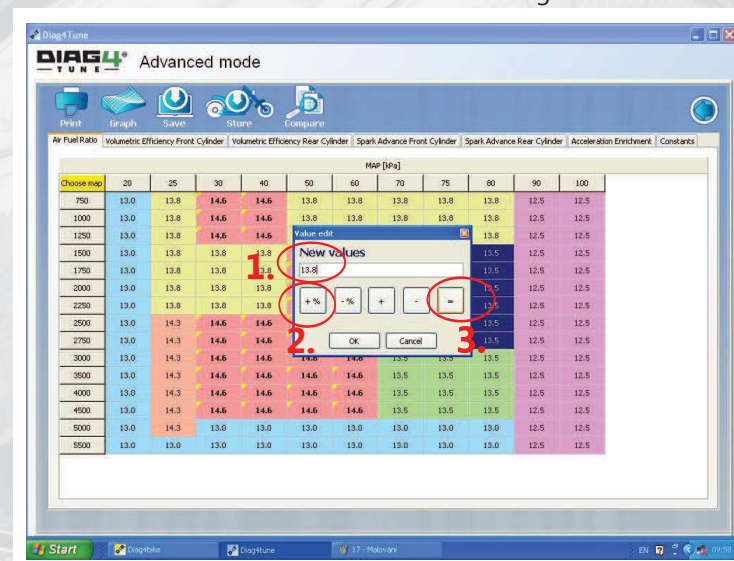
Diag4Tune

DIAG4 TUNE Advanced mode

Print Graph Save Store Compare

Air Fuel Ratio | Volumetric Efficiency Front Cylinder | Volumetric Efficiency Rear Cylinder | Spark Advance Front Cylinder | Spark Advance Rear Cylinder | Acceleration Enrichment | Constants

MAP [kPa]

| Choose map | 20 | 25 | 30 | 40 | 50 | 60 | 70 | 75 | 80 | 90 | 100 |
|---|---|---|---|---|---|---|---|---|---|---|---|
| 750 | 13.0 | 13.8 | 14.6 | 14.6 | 13.8 | 13.8 | 13.8 | 13.8 | 13.8 | 12.5 | 12.5 |
| 1000 | 13.0 | 13.8 | 14.6 | 14.6 | 13.8 | 13.8 | 13.8 | 13.8 | 13.8 | 12.5 | 12.5 |
| 1250 | 13.0 | 13.8 | 14.6 | 14.6 | | | | | 13.8 | 12.5 | 12.5 |
| 1500 | 13.0 | 13.8 | 13.8 | 13.8 | | | | | 13.5 | 12.5 | 12.5 |
| 1750 | 13.0 | 13.8 | 13.8 | 13.8 | | | | | 13.5 | 12.5 | 12.5 |
| 2000 | 13.0 | 13.8 | 13.8 | 13.8 | | | | | 13.5 | 12.5 | 12.5 |
| 2250 | 13.0 | 13.8 | 13.8 | 13.8 | | | | | 13.5 | 12.5 | 12.5 |
| 2500 | 13.0 | 14.3 | 14.6 | 14.6 | | | | | 13.5 | 12.5 | 12.5 |
| 2750 | 13.0 | 14.3 | 14.6 | 14.6 | | | | | 13.5 | 12.5 | 12.5 |
| 3000 | 13.0 | 14.3 | 14.6 | 14.6 | 14.6 | 14.6 | 13.5 | 13.5 | 13.5 | 12.5 | 12.5 |
| 3500 | 13.0 | 14.3 | 14.6 | 14.6 | 14.6 | 14.6 | 13.5 | 13.5 | 13.5 | 12.5 | 12.5 |
| 4000 | 13.0 | 14.3 | 14.6 | 14.6 | 14.6 | 14.6 | 13.5 | 13.5 | 13.5 | 12.5 | 12.5 |
| 4500 | 13.0 | 14.3 | 14.6 | 14.6 | 14.6 | 14.6 | 13.5 | 13.5 | 13.5 | 12.5 | 12.5 |
| 5000 | 13.0 | 14.3 | 13.0 | 13.0 | 13.0 | 13.0 | 13.0 | 13.0 | 13.0 | 12.5 | 12.5 |
| 5500 | 13.0 | 13.0 | 13.0 | 13.0 | 13.0 | 13.0 | 13.0 | 13.0 | 13.0 | 12.5 | 12.5 |

Value edit

New values

13.8

1.

+ % | - % | + | - | =

2. 3.

OK Cancel

Start | Diag4bike | Diag4tune | 17 - Malování | EN 09:58